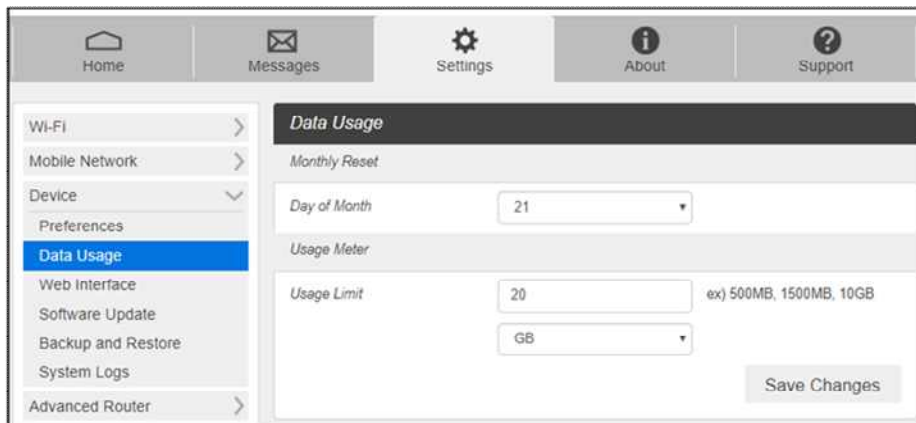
Home
Messages
Settings
About
Support

Wi-Fi
Mobile Network
Device
Preferences
Data Usage
Web Interface
Software Update
Backup and Restore
System Logs
Advanced Router

Data Usage
Monthly Reset
Day of Month
21
Usage Meter
Usage Limit
20
ex) 500MB, 1500MB, 10GB
GB
Save Changes